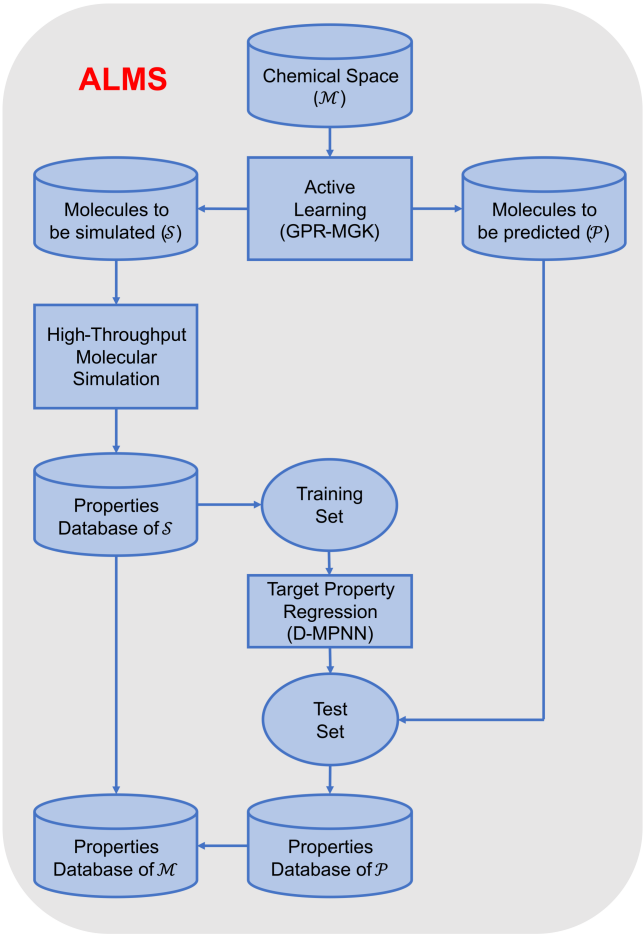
ALMS

Chemical Space ($\mathcal{M}$)

Molecules to be simulated ($\mathcal{S}$)

Active Learning (GPR-MGK)

Molecules to be predicted ($\mathcal{P}$)

High-Throughput Molecular Simulation

Properties Database of $\mathcal{S}$

Training Set

Target Property Regression (D-MPNN)

Test Set

Properties Database of $\mathcal{M}$

Properties Database of $\mathcal{P}$